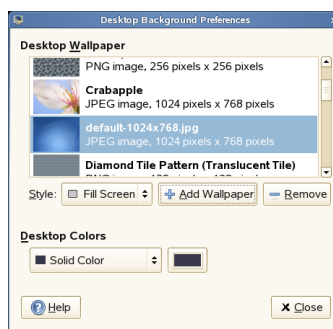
Desktop Background Preferences

Desktop Wallpaper

PNG image, 256 pixels x 256 pixels

Crabapple
JPEG image, 1024 pixels x 768 pixels

default-1024x768.jpg
JPEG image, 1024 pixels x 768 pixels

Diamond Tile Pattern (Translucent Tile)
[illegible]

Style: Fill Screen
Add Wallpaper
Remove

Desktop Colors

Solid Color

Help
Close